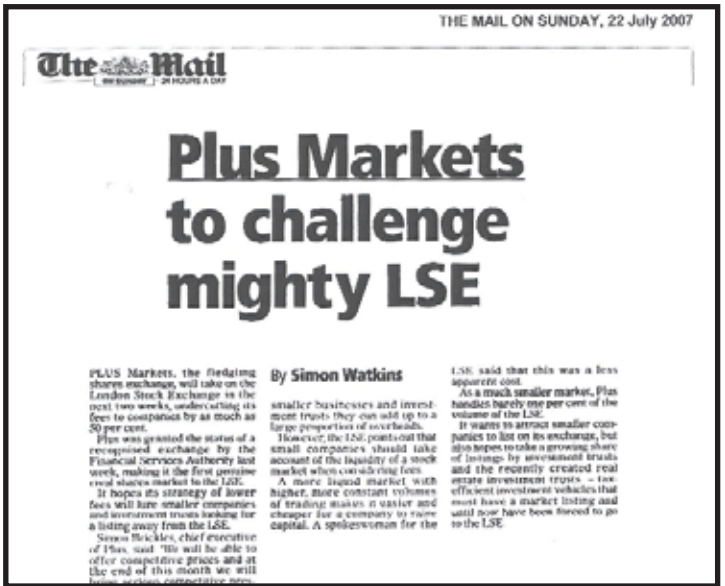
THE MAIL ON SUNDAY, 22 July 2007

The Mail ON SUNDAY 24 HOURS A DAY

Plus Markets to challenge mighty LSE

By Simon Watkins

PLUS Markets, the fledgling shares exchange, will take on the London Stock Exchange in the next two weeks, undercutting its fees to companies by as much as 50 per cent.

Plus was granted the status of a recognised exchange by the Financial Services Authority last week, making it the first genuine rival shares market to the LSE.

It hopes its strategy of lower fees will lure smaller companies and investment trusts looking for a listing away from the LSE.

Simon Brickles, chief executive of Plus, said: 'We will be able to offer competitive prices and at the end of this month we will bring serious competitive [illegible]

smaller businesses and investment trusts they can add up to a large proportion of overheads.

However, the LSE points out that small companies should take account of the liquidity of a stock market when considering fees.

A more liquid market with higher, more constant volumes of trading makes it easier and cheaper for a company to raise capital. A spokeswoman for the LSE said that this was a less apparent cost.

As a much smaller market, Plus handles barely one per cent of the volume of the LSE.

It wants to attract smaller companies to list on its exchange, but also hopes to take a growing share of listings by investment trusts and the recently created real estate investment trusts – tax-efficient investment vehicles that must have a market listing and until now have been forced to go to the LSE.